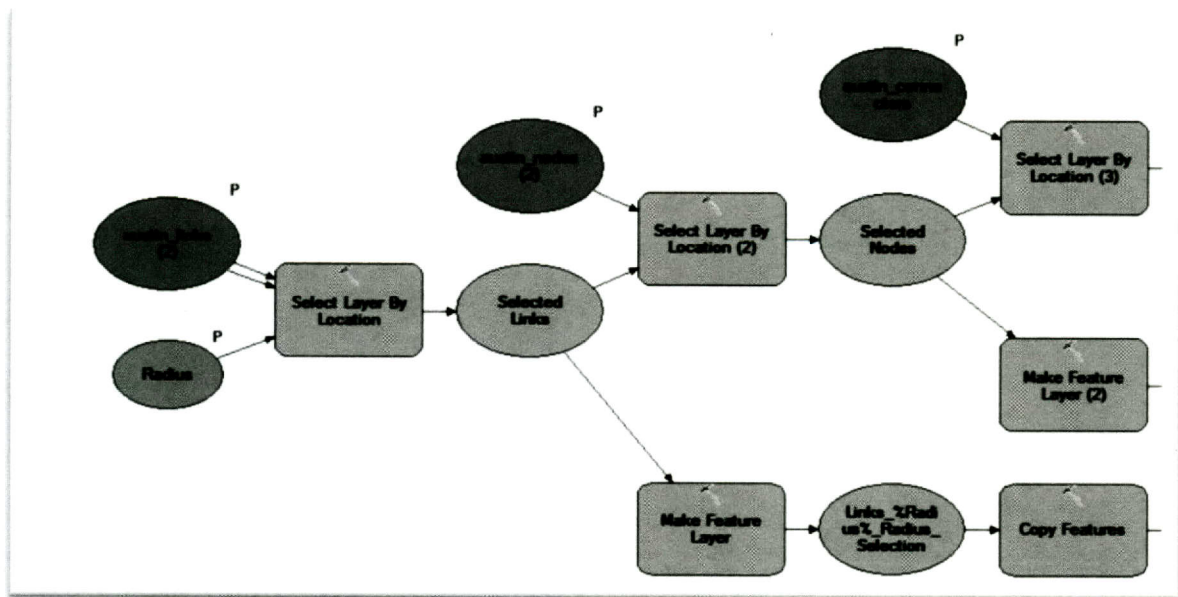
P

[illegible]

P

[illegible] (2)

P

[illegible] (2)

Select Layer By Location (3)

Select Layer By Location (2)

Selected Nodes

Select Layer By Location

Selected Links

P

Radius

Make Feature Layer (2)

Make Feature Layer

Links_%Radius%_Radius_Selection

Copy Features